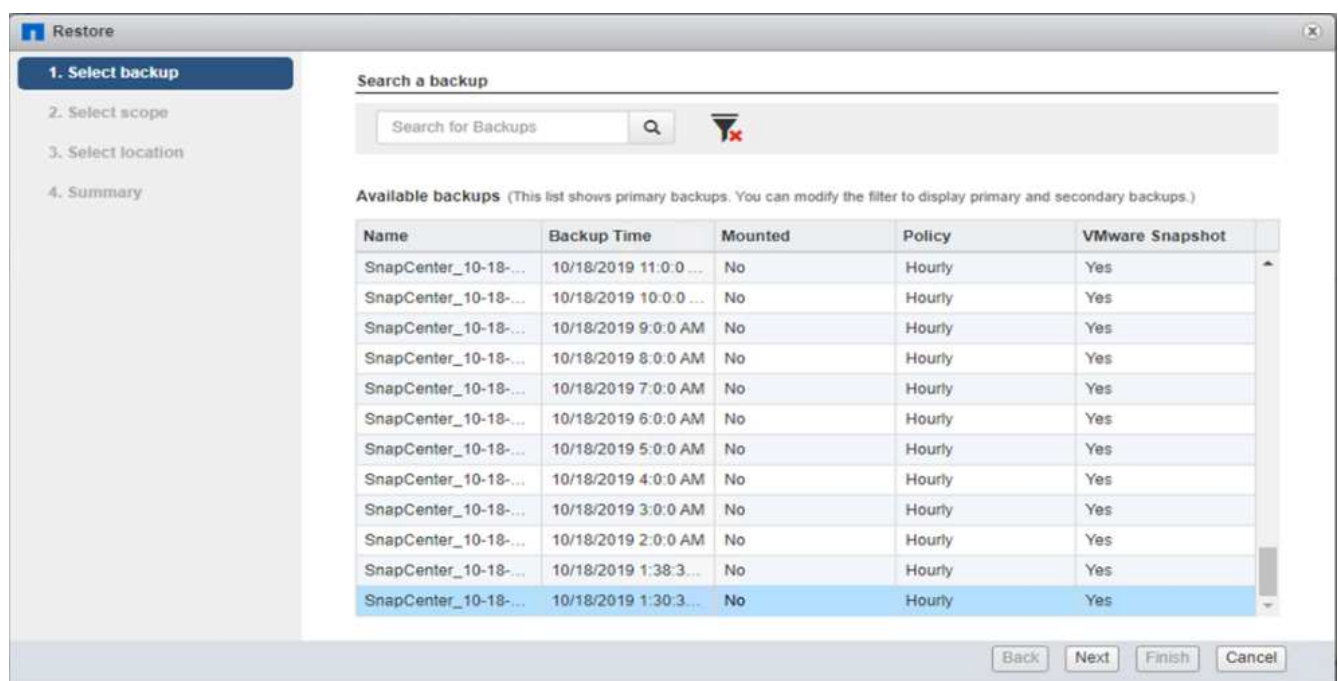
Restore

1. Select backup
2. Select scope
3. Select location
4. Summary

Search a backup

Search for Backups

Available backups (This list shows primary backups. You can modify the filter to display primary and secondary backups.)

| Name | Backup Time | Mounted | Policy | VMware Snapshot |
|---|---|---|---|---|
| SnapCenter_10-18-... | 10/18/2019 11:0:0 ... | No | Hourly | Yes |
| SnapCenter_10-18-... | 10/18/2019 10:0:0 ... | No | Hourly | Yes |
| SnapCenter_10-18-... | 10/18/2019 9:0:0 AM | No | Hourly | Yes |
| SnapCenter_10-18-... | 10/18/2019 8:0:0 AM | No | Hourly | Yes |
| SnapCenter_10-18-... | 10/18/2019 7:0:0 AM | No | Hourly | Yes |
| SnapCenter_10-18-... | 10/18/2019 6:0:0 AM | No | Hourly | Yes |
| SnapCenter_10-18-... | 10/18/2019 5:0:0 AM | No | Hourly | Yes |
| SnapCenter_10-18-... | 10/18/2019 4:0:0 AM | No | Hourly | Yes |
| SnapCenter_10-18-... | 10/18/2019 3:0:0 AM | No | Hourly | Yes |
| SnapCenter_10-18-... | 10/18/2019 2:0:0 AM | No | Hourly | Yes |
| SnapCenter_10-18-... | 10/18/2019 1:38:3... | No | Hourly | Yes |
| SnapCenter_10-18-... | 10/18/2019 1:30:3... | No | Hourly | Yes |

Back Next Finish Cancel